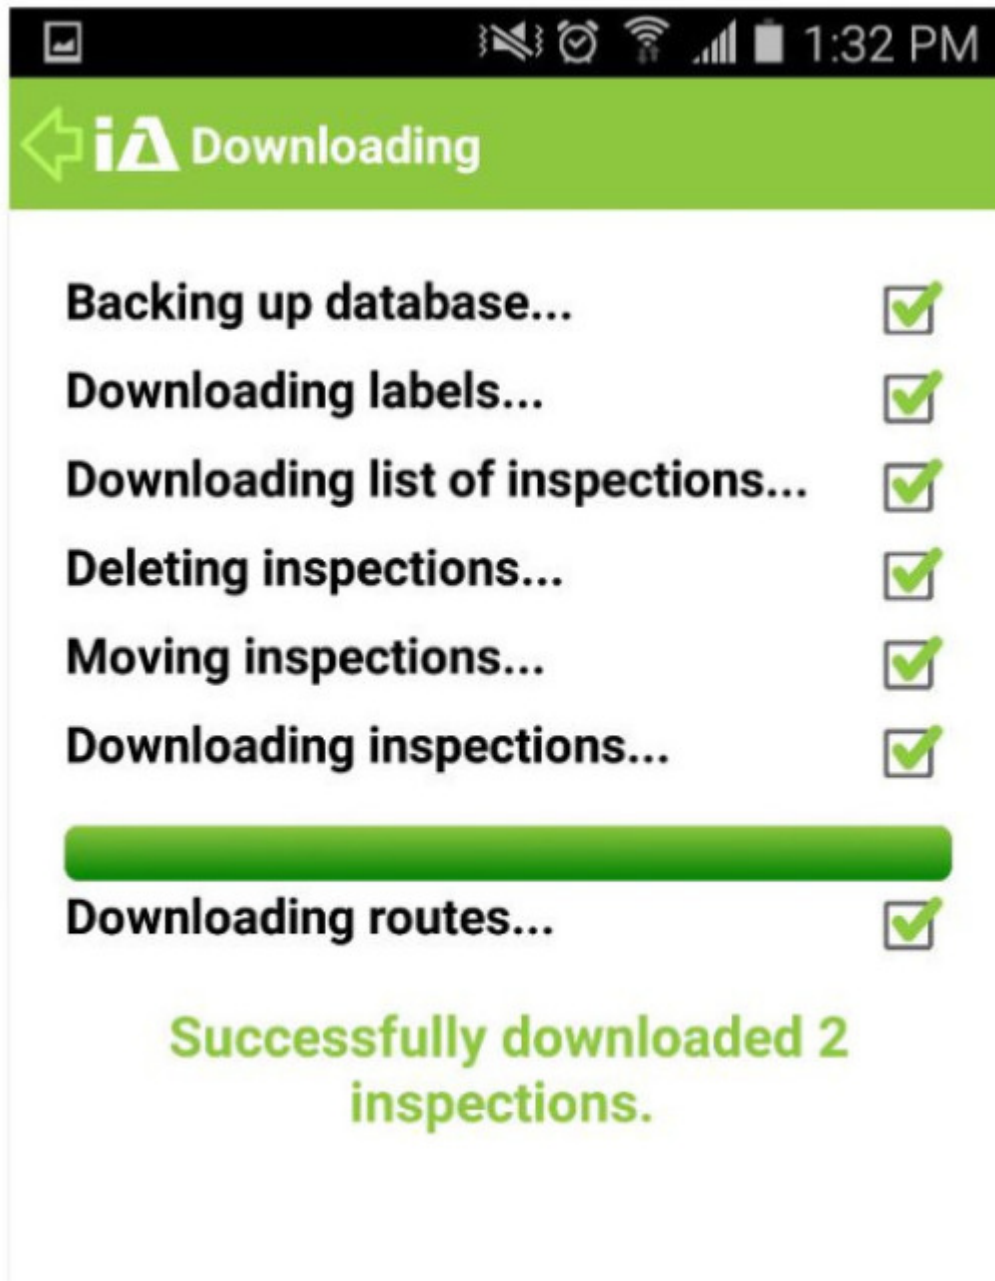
1:32 PM

iA Downloading

Backing up database...

Downloading labels...

Downloading list of inspections...

Deleting inspections...

Moving inspections...

Downloading inspections...

Downloading routes...

Successfully downloaded 2 inspections.